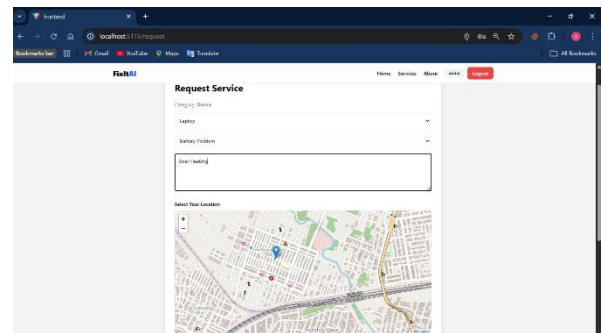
frontend

localhost:5173/request

Bookmarks bar | Gmail | YouTube | Maps | Translate | All Bookmarks

FixItAI

Home Services About abdul Logout

Request Service

Category Device

Laptop

Battery Problem

Over Heating

Select Your Location

+
−